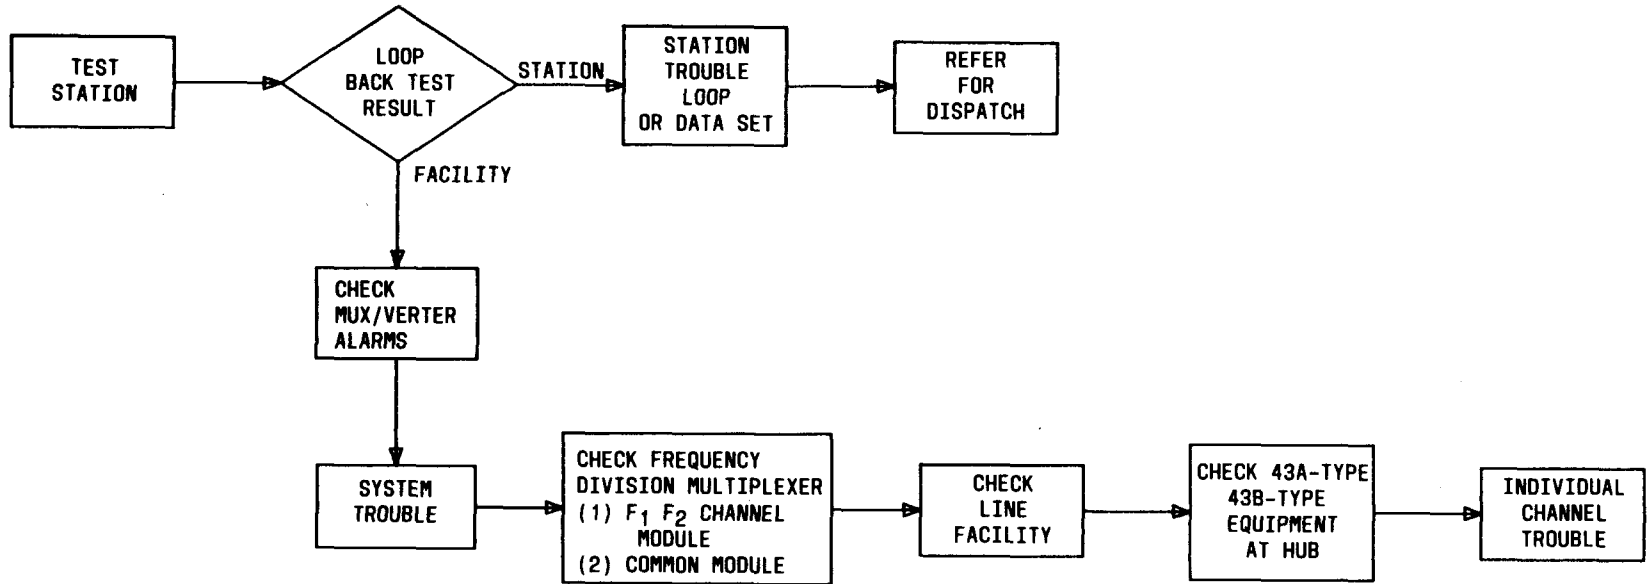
TEST STATION

LOOP BACK TEST RESULT

STATION

STATION TROUBLE LOOP OR DATA SET

REFER FOR DISPATCH

FACILITY

CHECK MUX/VERTER ALARMS

SYSTEM TROUBLE

CHECK FREQUENCY DIVISION MULTIPLEXER
(1) $F_1$ $F_2$ CHANNEL MODULE
(2) COMMON MODULE

CHECK LINE FACILITY

CHECK 43A-TYPE 43B-TYPE EQUIPMENT AT HUB

INDIVIDUAL CHANNEL TROUBLE